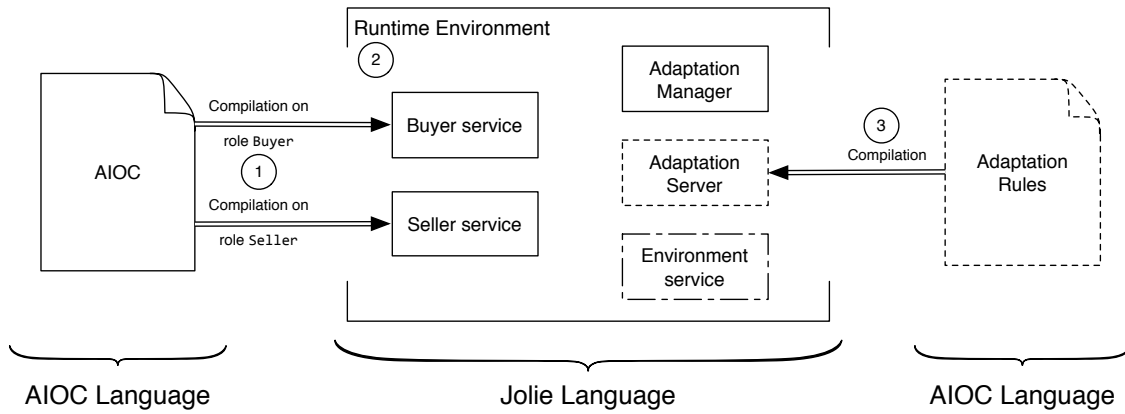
Runtime Environment

2

AIOC

Compilation on role Buyer

1

Compilation on role Seller

Buyer service

Seller service

Adaptation Manager

Adaptation Server

Environment service

3

Compilation

Adaptation Rules

AIOC Language

Jolie Language

AIOC Language